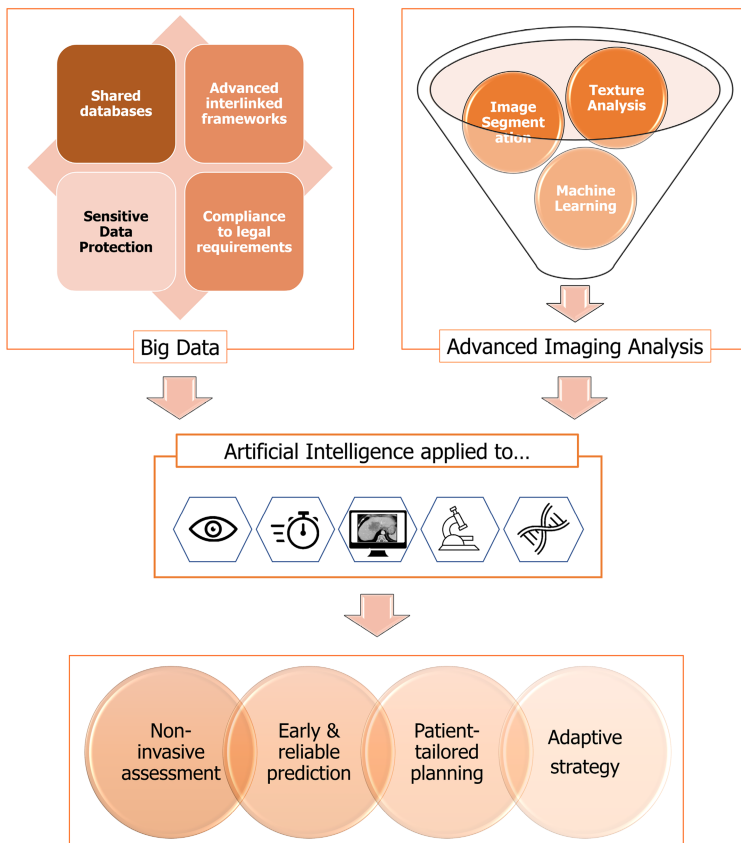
Shared databases

Advanced interlinked frameworks

Sensitive Data Protection

Compliance to legal requirements

Big Data

Image Segmentation

Texture Analysis

Machine Learning

Advanced Imaging Analysis

Artificial Intelligence applied to…

Non-invasive assessment

Early & reliable prediction

Patient-tailored planning

Adaptive strategy